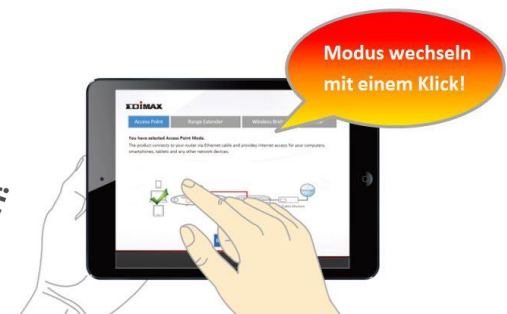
Modus wechseln mit einem Klick!

EDIMAX

Access Point | Range Extender | Wireless Brid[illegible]

You have selected Access Point Mode.

This product connects to your router via Ethernet cable and provides Internet access for your computers, smartphones, tablets and any other network devices.